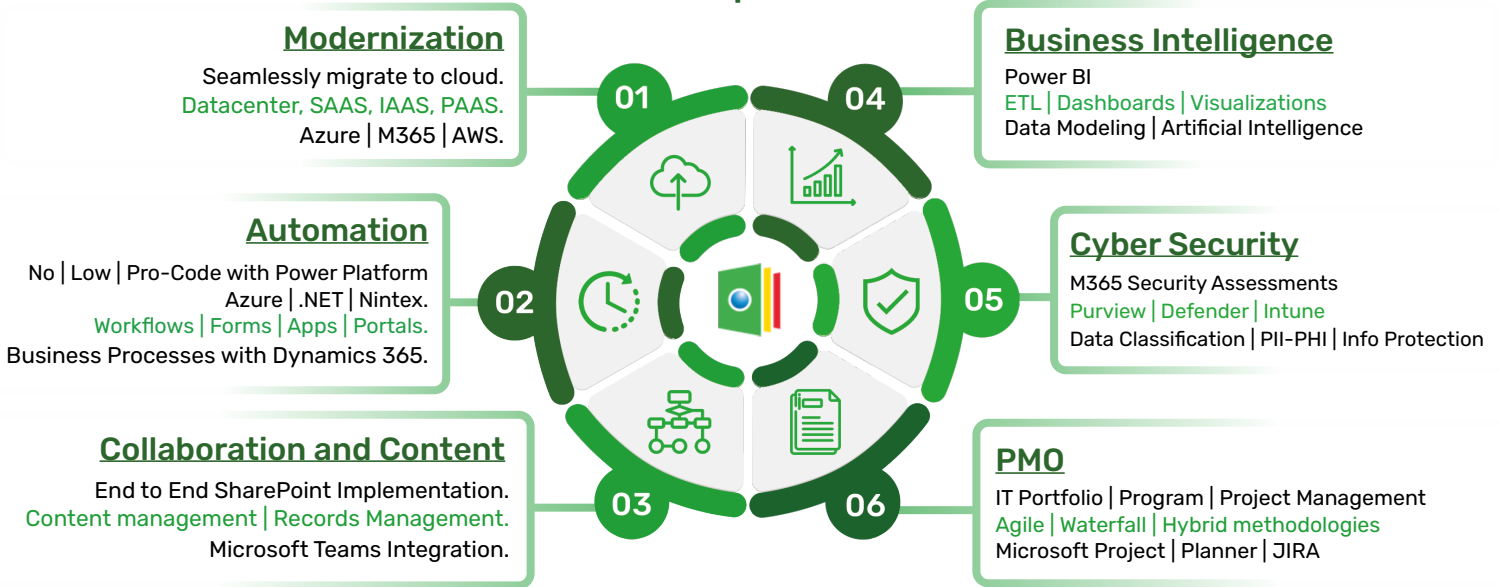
Modernization

Seamlessly migrate to cloud.
Datacenter, SAAS, IAAS, PAAS.
Azure | M365 | AWS.

01

Business Intelligence

Power BI
ETL | Dashboards | Visualizations
Data Modeling | Artificial Intelligence

04

Automation

No | Low | Pro-Code with Power Platform
Azure | .NET | Nintex.
Workflows | Forms | Apps | Portals.
Business Processes with Dynamics 365.

02

Cyber Security

M365 Security Assessments
Purview | Defender | Intune
Data Classification | PII-PHI | Info Protection

05

Collaboration and Content

End to End SharePoint Implementation.
Content management | Records Management.
Microsoft Teams Integration.

03

PMO

IT Portfolio | Program | Project Management
Agile | Waterfall | Hybrid methodologies
Microsoft Project | Planner | JIRA

06